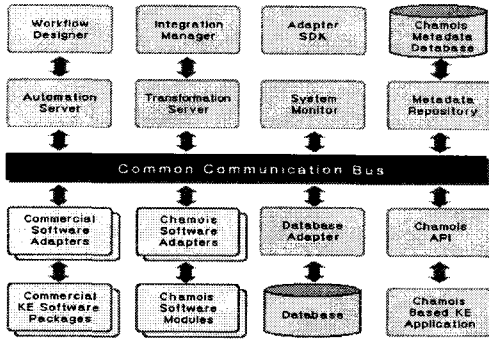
Workflow Designer

Integration Manager

Adapter SDK

Chamois Metadata Database

Automation Server

Transformation Server

System Monitor

Metadata Repository

Common Communication Bus

Commercial Software Adapters

Chamois Software Adapters

Database Adapter

Chamois API

Commercial KE Software Packages

Chamois Software Modules

Database

Chamois Based KE Application